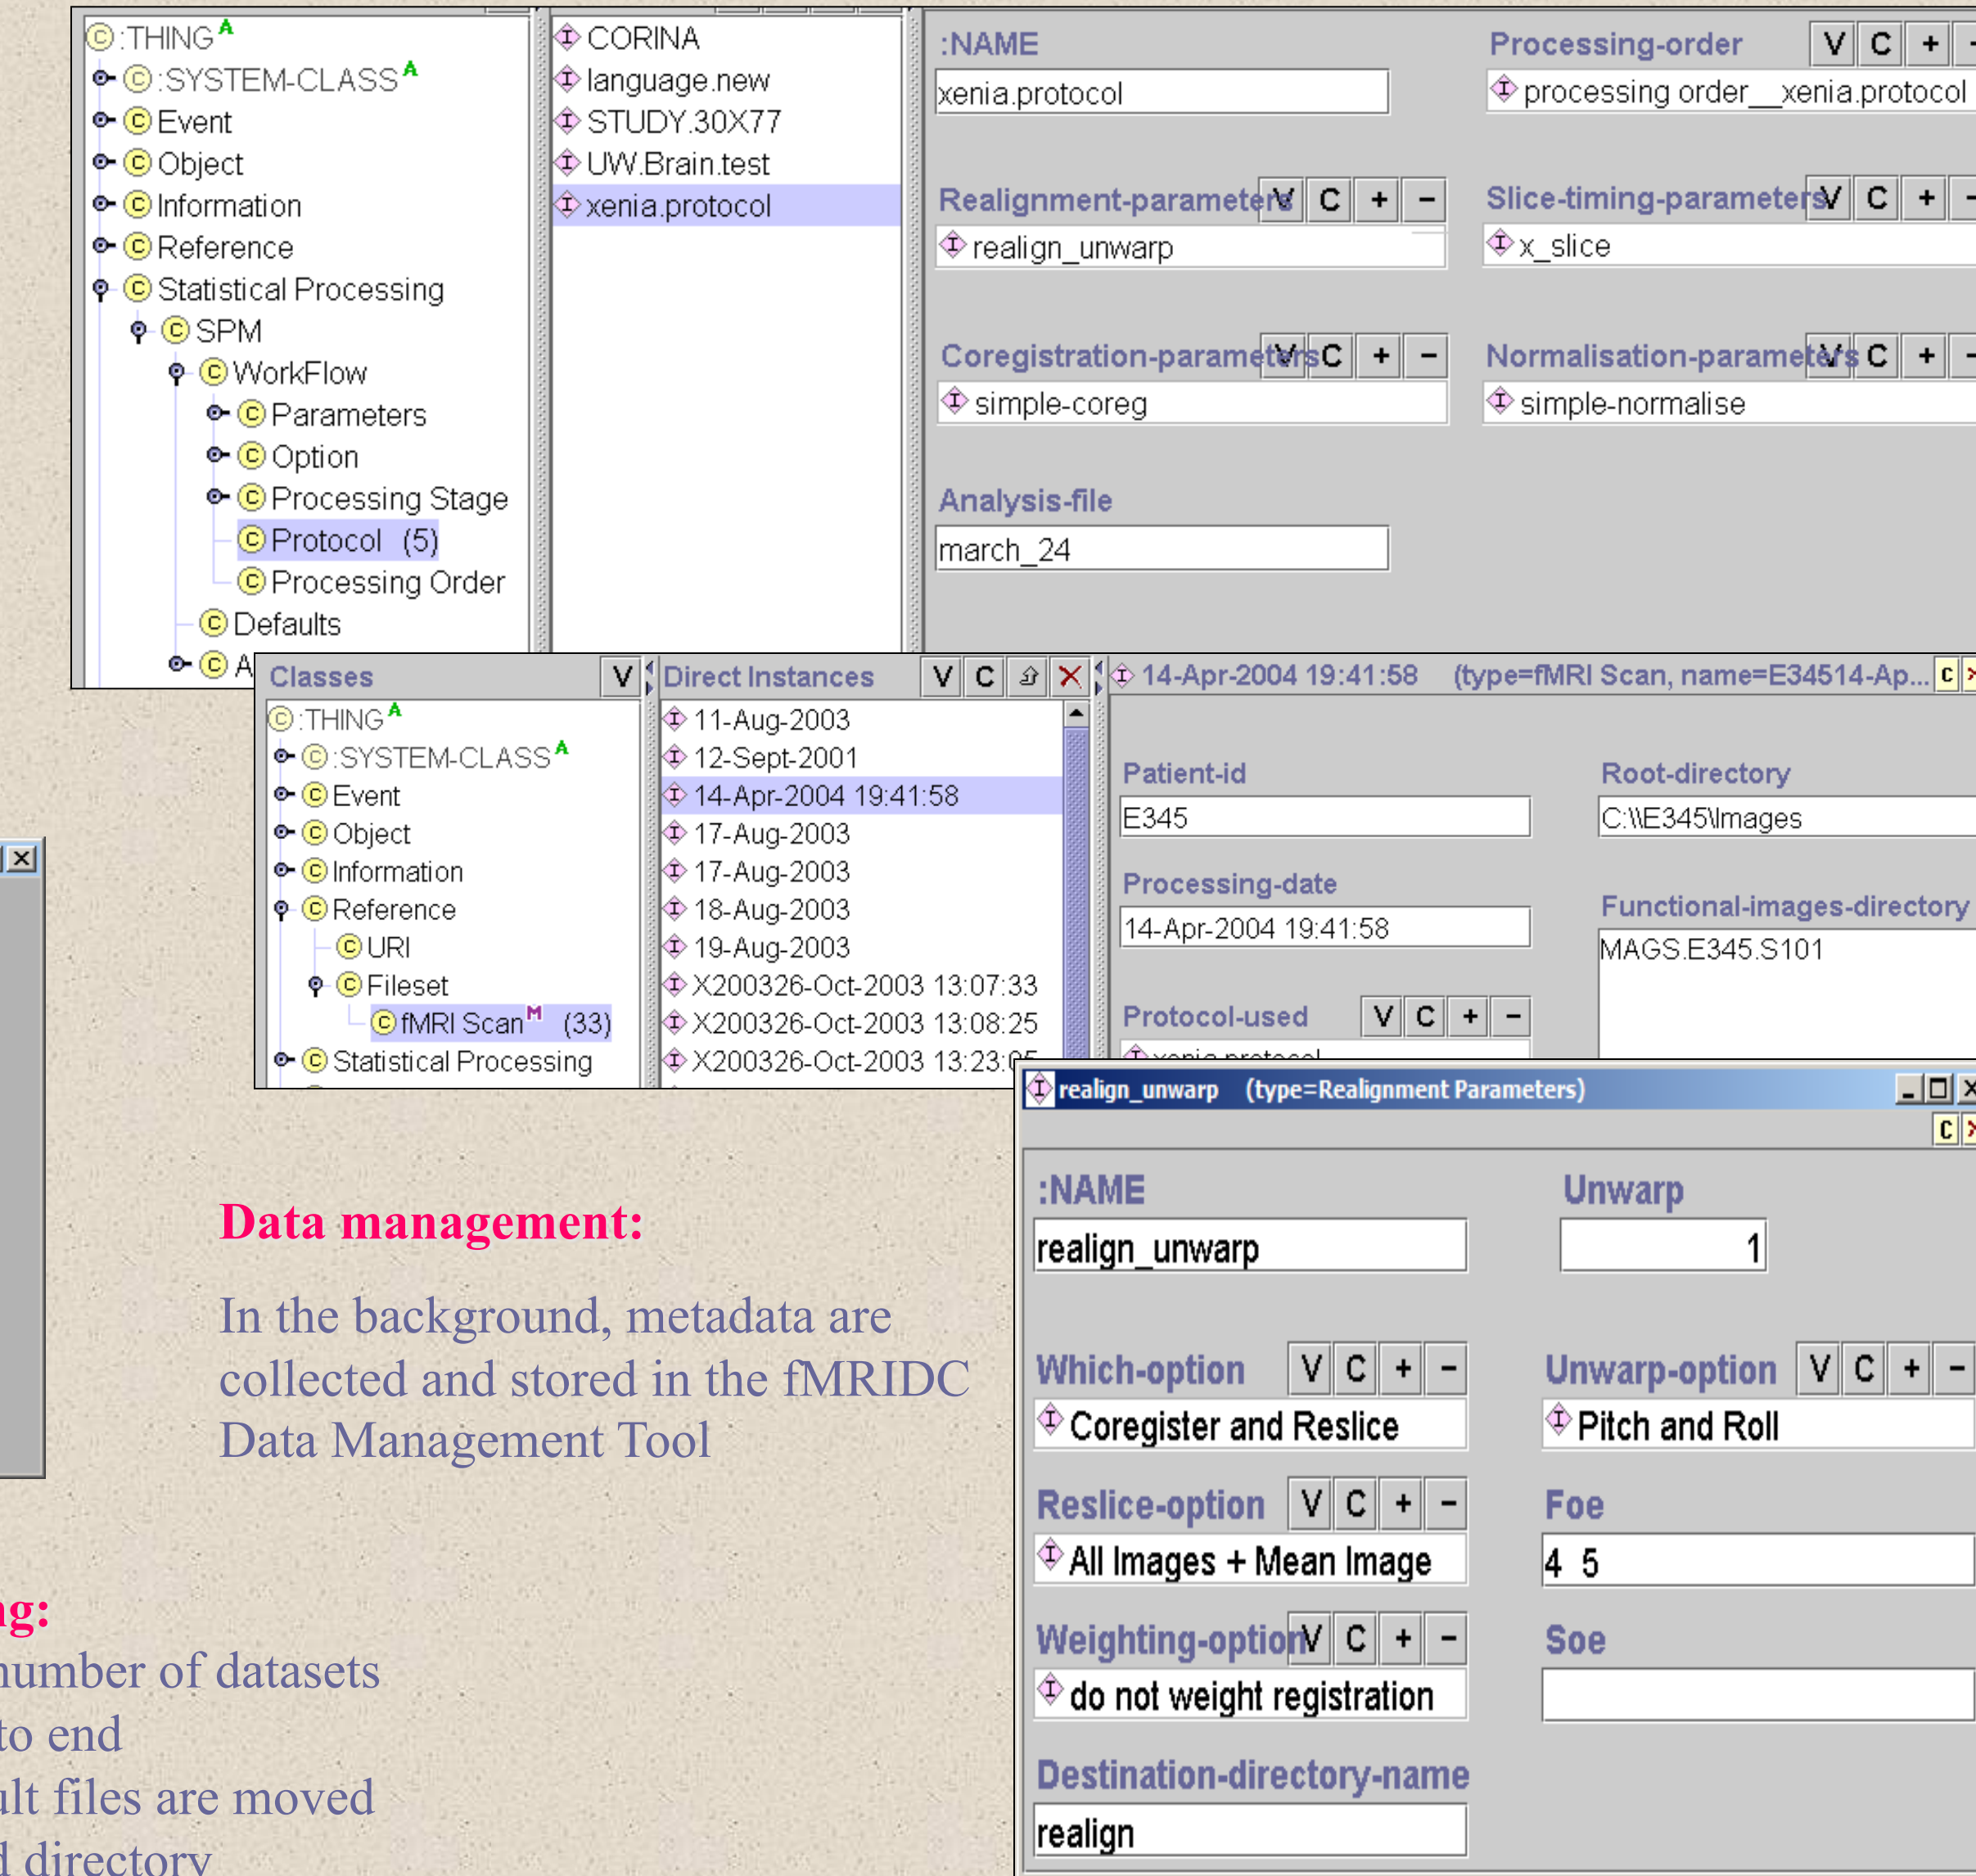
:THING
:SYSTEM-CLASS
Event
Object
Information
Reference
Statistical Processing
SPM
WorkFlow
Parameters
Option
Processing Stage
Protocol (5)
Processing Order
Defaults
A

CORINA
language.new
STUDY.30X77
UW.Brain.test
xenia.protocol

:NAME
xenia.protocol
Processing-order V C +
processing order__xenia.protocol
Realignment-parameters V C + −
realign_unwarp
Slice-timing-parameters V C +
x_slice
Coregistration-parameters V C + −
simple-coreg
Normalisation-parameters V C +
simple-normalise
Analysis-file
march_24

Classes V
:THING
:SYSTEM-CLASS
Event
Object
Information
Reference
URI
Fileset
fMRI Scan (33)
Statistical Processing

Direct Instances V C
11-Aug-2003
12-Sept-2001
14-Apr-2004 19:41:58
17-Aug-2003
17-Aug-2003
18-Aug-2003
19-Aug-2003
X200326-Oct-2003 13:07:33
X200326-Oct-2003 13:08:25
X200326-Oct-2003 13:23:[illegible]

14-Apr-2004 19:41:58 (type=fMRI Scan, name=E34514-Ap...
Patient-id
E345
Root-directory
C:\\E345\Images
Processing-date
14-Apr-2004 19:41:58
Functional-images-directory
MAGS.E345.S101
Protocol-used V C + −
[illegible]

realign_unwarp (type=Realignment Parameters)
:NAME
realign_unwarp
Unwarp
1
Which-option V C + −
Coregister and Reslice
Unwarp-option V C + −
Pitch and Roll
Reslice-option V C + −
All Images + Mean Image
Foe
4 5
Weighting-option V C + −
do not weight registration
Soe
Destination-directory-name
realign

Data management:
In the background, metadata are collected and stored in the fMRIDC Data Management Tool

ng:
number of datasets
to end
ult files are moved
d directory